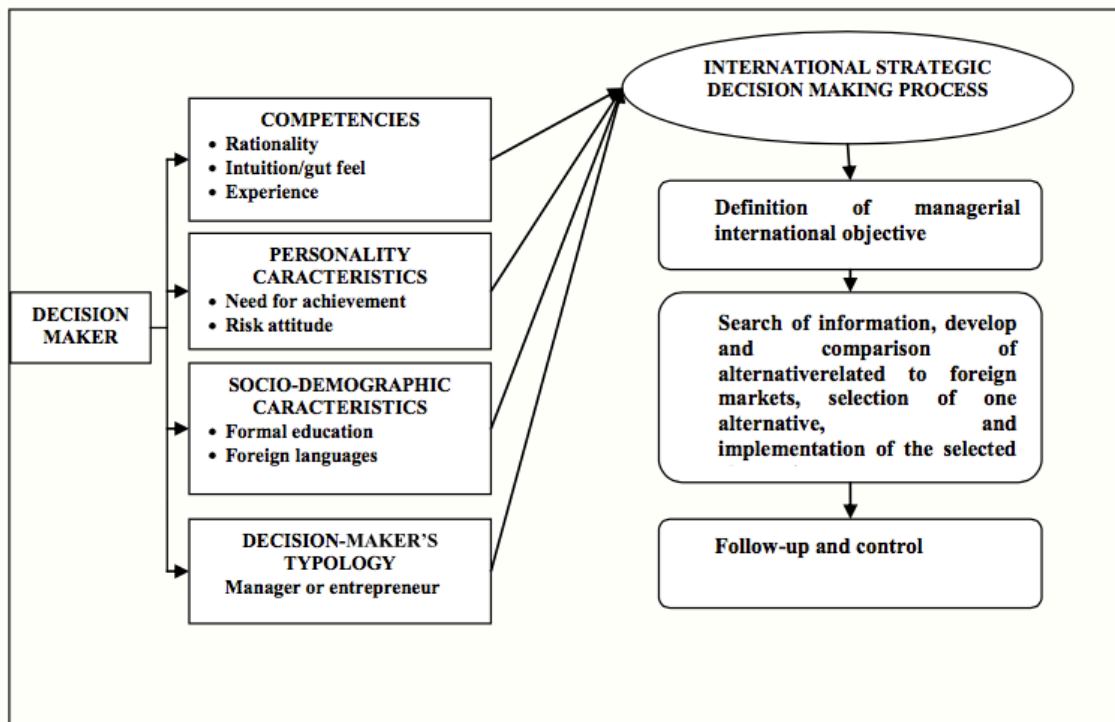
DECISION MAKER

COMPETENCIES
- Rationality
- Intuition/gut feel
- Experience

PERSONALITY CARACTERISTICS
- Need for achievement
- Risk attitude

SOCIO-DEMOGRAPHIC CARACTERISTICS
- Formal education
- Foreign languages

DECISION-MAKER'S TYPOLOGY
Manager or entrepreneur

INTERNATIONAL STRATEGIC DECISION MAKING PROCESS

Definition of managerial international objective

Search of information, develop and comparison of alternativerelated to foreign markets, selection of one alternative, and implementation of the selected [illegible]

Follow-up and control